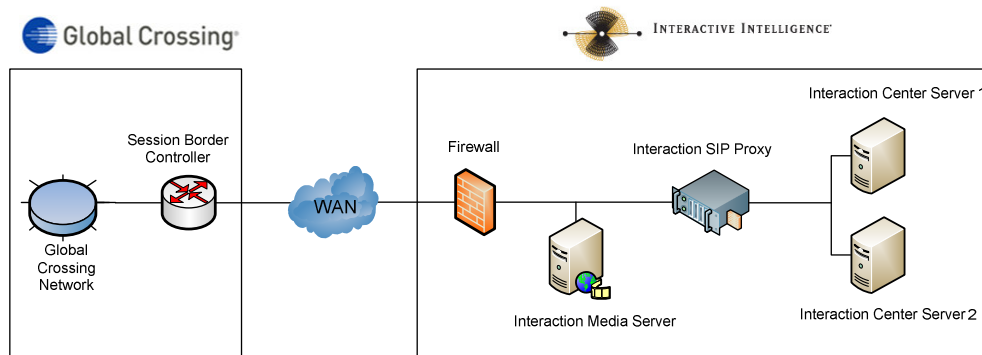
Global Crossing®

INTERACTIVE INTELLIGENCE®

Session Border Controller

Global Crossing Network

WAN

Firewall

Interaction SIP Proxy

Interaction Center Server 1

Interaction Media Server

Interaction Center Server 2